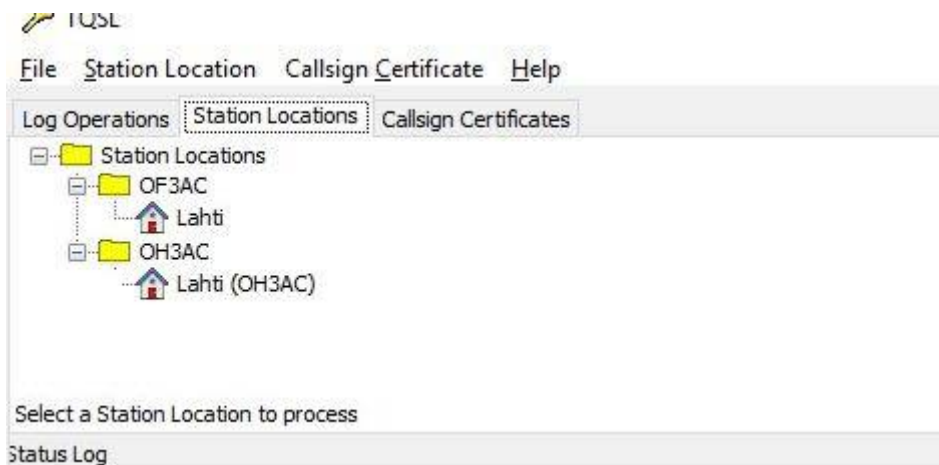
TQSL

File Station Location Callsign Certificate Help

Log Operations Station Locations Callsign Certificates

Station Locations
OF3AC
Lahti
OH3AC
Lahti (OH3AC)

Select a Station Location to process

Status Log